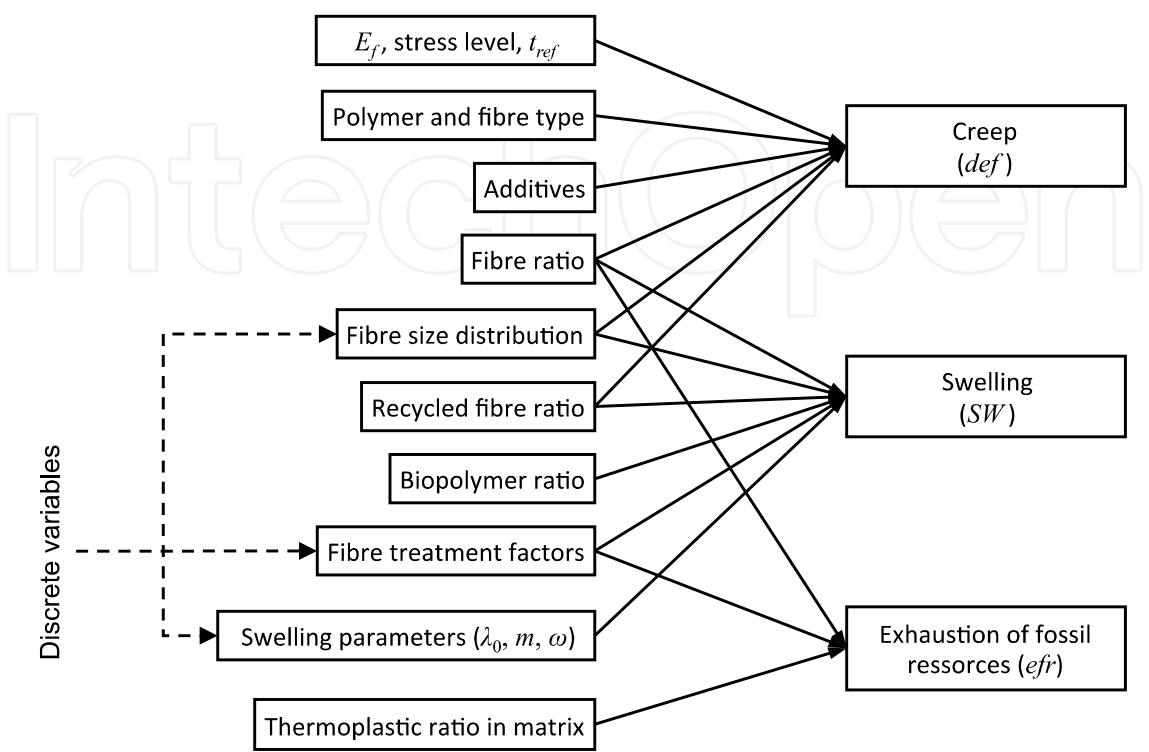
$E_f$, stress level, $t_{ref}$

Polymer and fibre type

Additives

Fibre ratio

Fibre size distribution

Recycled fibre ratio

Biopolymer ratio

Fibre treatment factors

Swelling parameters ($\lambda_0$, $m$, $\omega$)

Thermoplastic ratio in matrix

Discrete variables

Creep ($def$)

Swelling ($SW$)

Exhaustion of fossil ressorces ($efr$)